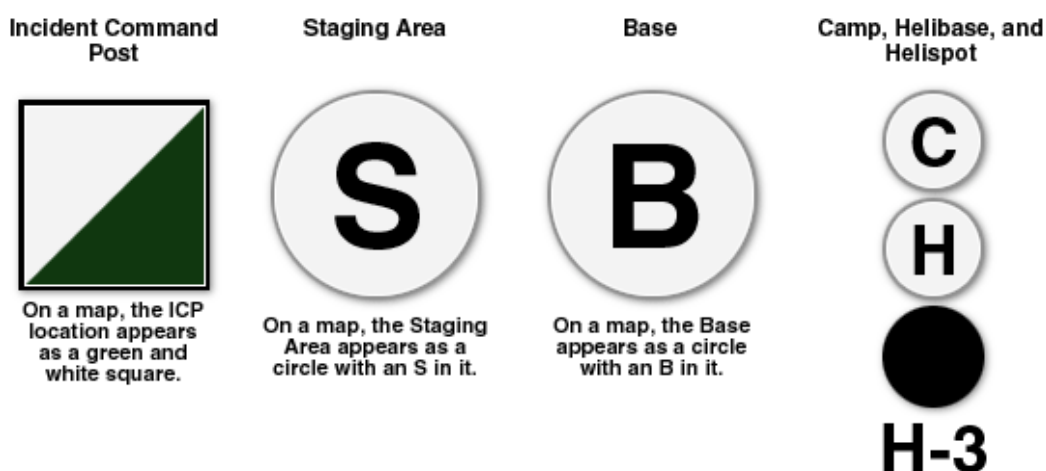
Incident Command Post

On a map, the ICP location appears as a green and white square.

Staging Area

S

On a map, the Staging Area appears as a circle with an S in it.

Base

B

On a map, the Base appears as a circle with an B in it.

Camp, Helibase, and Helispot

C

H

H-3